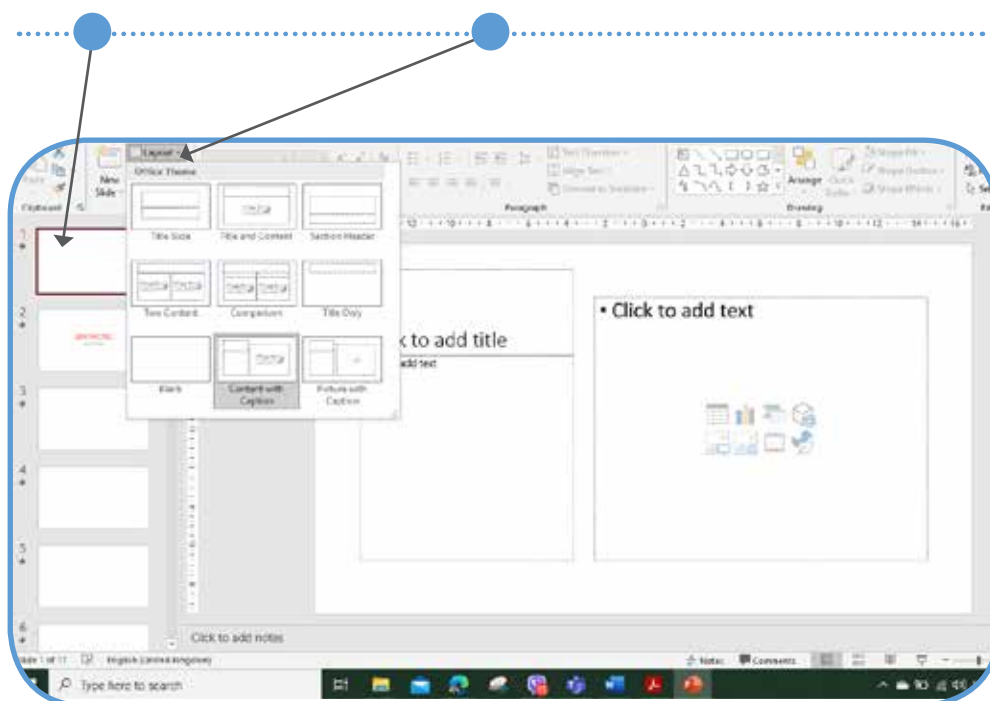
Layout
Office Theme
Title Slide
Title and Content
Section Header
Two Content
Comparison
Title Only
Blank
Content with Caption
Picture with Caption
New Slide
Clipboard
Paragraph
Drawing
Arrange
Text Direction
Align Text
Convert to SmartArt
Shape Fill
Shape Outline
Shape Effects
1
2
3
4
5
6
k to add title
add text
• Click to add text
Click to add notes
Slide 1 of 17
English (United Kingdom)
Notes
Comments
Type here to search